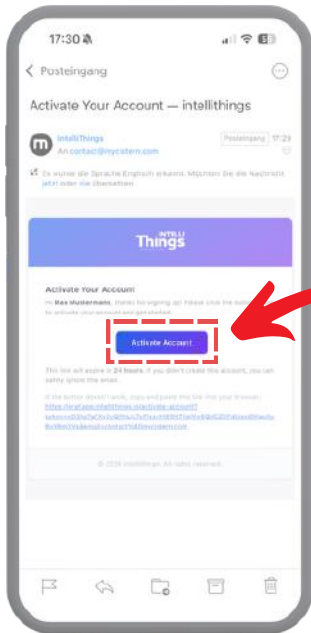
17:30

Posteingang

Activate Your Account — intellithings

IntelliThings
An contact@mycistern.com

Posteingang 17:29

Es wurde die Sprache Englisch erkannt. Möchten Sie die Nachricht jetzt oder nie übersetzen

INTELLI Things

Activate Your Account

Hi Max Mustermann, thanks for signing up! Please click the button below to activate your account and get started.

Activate Account

This link will expire in 24 hours. If you didn't create this account, you can safely ignore this email.

If the button doesn't work, copy and paste this link into your browser:
https://staging.intellithings.io/activate-account? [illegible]

© 2024 IntelliThings. All rights reserved.